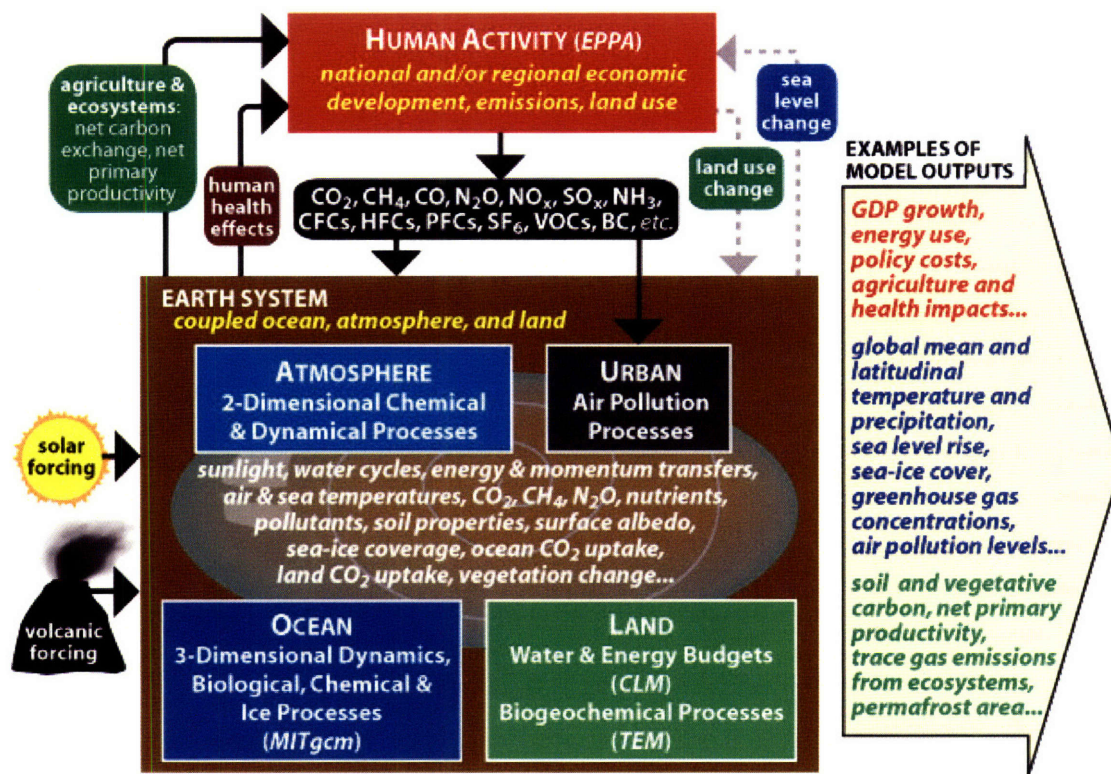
HUMAN ACTIVITY (EPPA)
national and/or regional economic development, emissions, land use

agriculture & ecosystems: net carbon exchange, net primary productivity

human health effects

sea level change

land use change

$CO_2$, $CH_4$, CO, $N_2O$, $NO_x$, $SO_x$, $NH_3$, CFCs, HFCs, PFCs, $SF_6$, VOCs, BC, etc.

EARTH SYSTEM
coupled ocean, atmosphere, and land

ATMOSPHERE
2-Dimensional Chemical & Dynamical Processes

URBAN
Air Pollution Processes

solar forcing

sunlight, water cycles, energy & momentum transfers, air & sea temperatures, $CO_2$, $CH_4$, $N_2O$, nutrients, pollutants, soil properties, surface albedo, sea-ice coverage, ocean $CO_2$ uptake, land $CO_2$ uptake, vegetation change...

volcanic forcing

OCEAN
3-Dimensional Dynamics, Biological, Chemical & Ice Processes
(MITgcm)

LAND
Water & Energy Budgets
(CLM)
Biogeochemical Processes
(TEM)

EXAMPLES OF MODEL OUTPUTS

GDP growth, energy use, policy costs, agriculture and health impacts...

global mean and latitudinal temperature and precipitation, sea level rise, sea-ice cover, greenhouse gas concentrations, air pollution levels...

soil and vegetative carbon, net primary productivity, trace gas emissions from ecosystems, permafrost area...